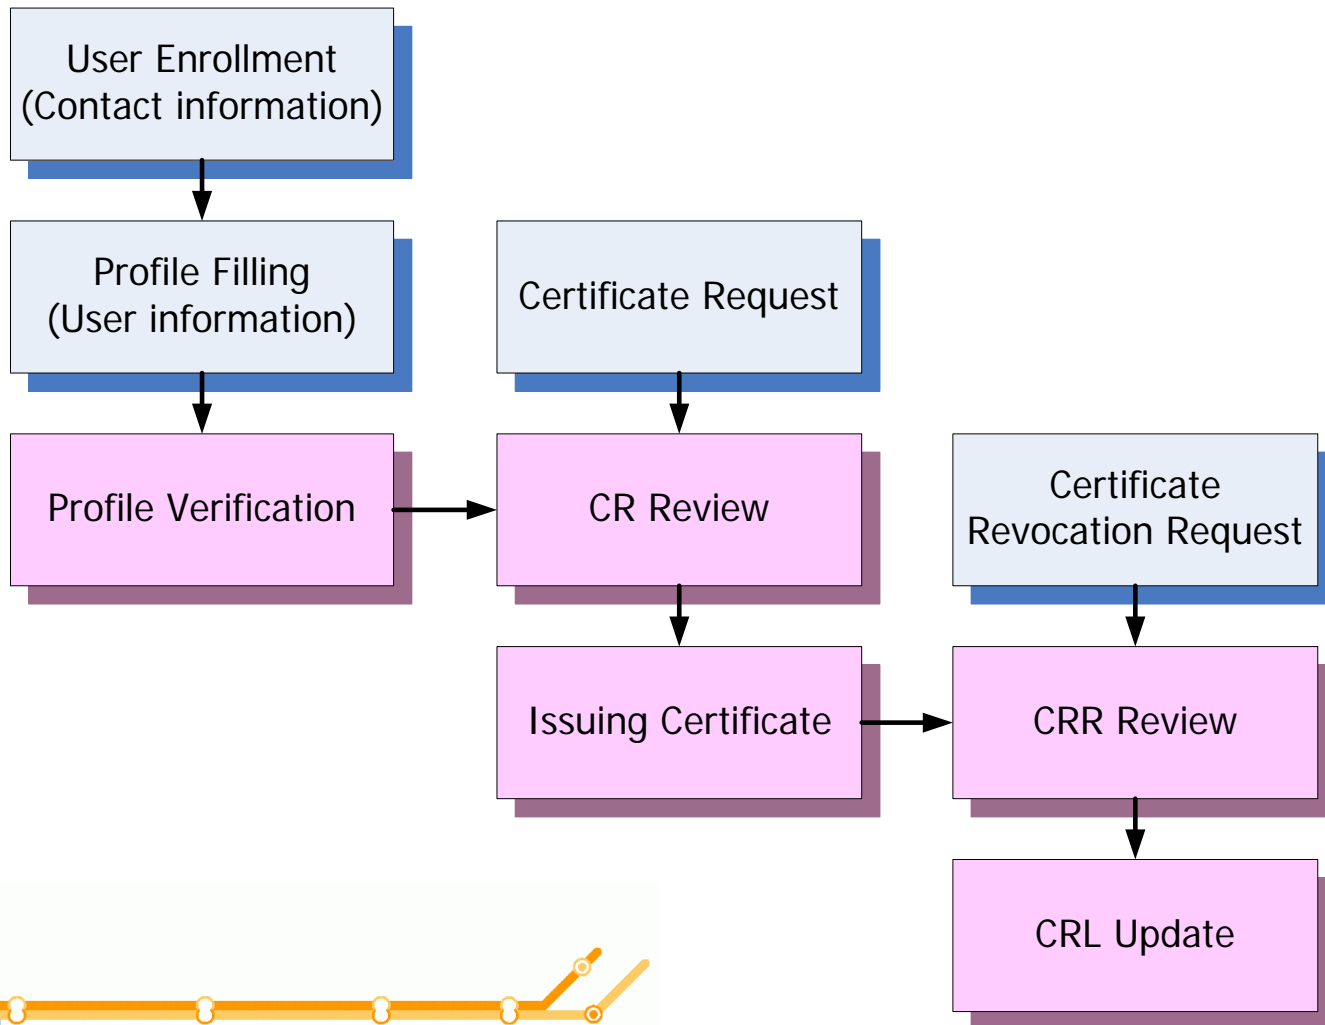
User Enrollment
(Contact information)

Profile Filling
(User information)

Certificate Request

Profile Verification

CR Review

Certificate
Revocation Request

Issuing Certificate

CRR Review

CRL Update